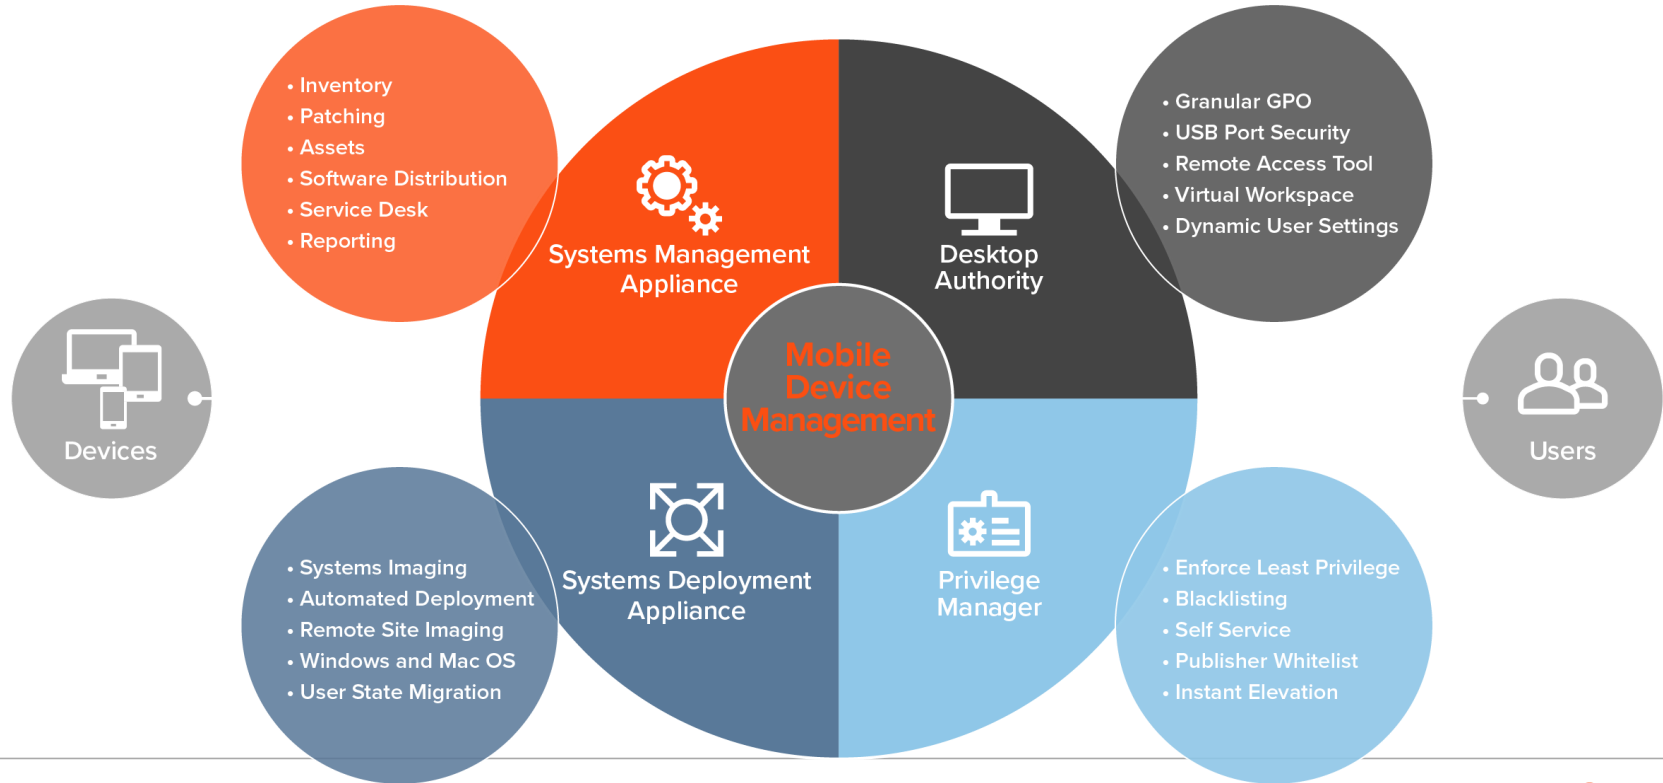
• Inventory
• Patching
• Assets
• Software Distribution
• Service Desk
• Reporting

Systems Management Appliance

Desktop Authority

• Granular GPO
• USB Port Security
• Remote Access Tool
• Virtual Workspace
• Dynamic User Settings

Devices

Mobile Device Management

Users

• Systems Imaging
• Automated Deployment
• Remote Site Imaging
• Windows and Mac OS
• User State Migration

Systems Deployment Appliance

Privilege Manager

• Enforce Least Privilege
• Blacklisting
• Self Service
• Publisher Whitelist
• Instant Elevation